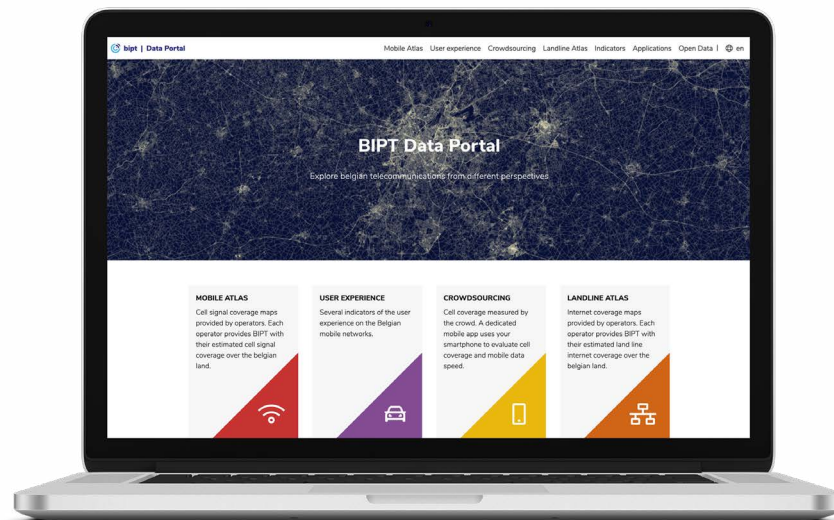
bipt | Data Portal

Mobile Atlas User experience Crowdsourcing Landline Atlas Indicators Applications Open Data | en

BIPT Data Portal

Explore belgian telecommunications from different perspectives

MOBILE ATLAS
Cell signal coverage maps provided by operators. Each operator provides BIPT with their estimated cell signal coverage over the belgian land.

USER EXPERIENCE
Several indicators of the user experience on the Belgian mobile networks.

CROWDSOURCING
Cell coverage measured by the crowd. A dedicated mobile app uses your smartphone to evaluate cell coverage and mobile data speed.

LANDLINE ATLAS
Internet coverage maps provided by operators. Each operator provides BIPT with their estimated land line internet coverage over the belgian land.